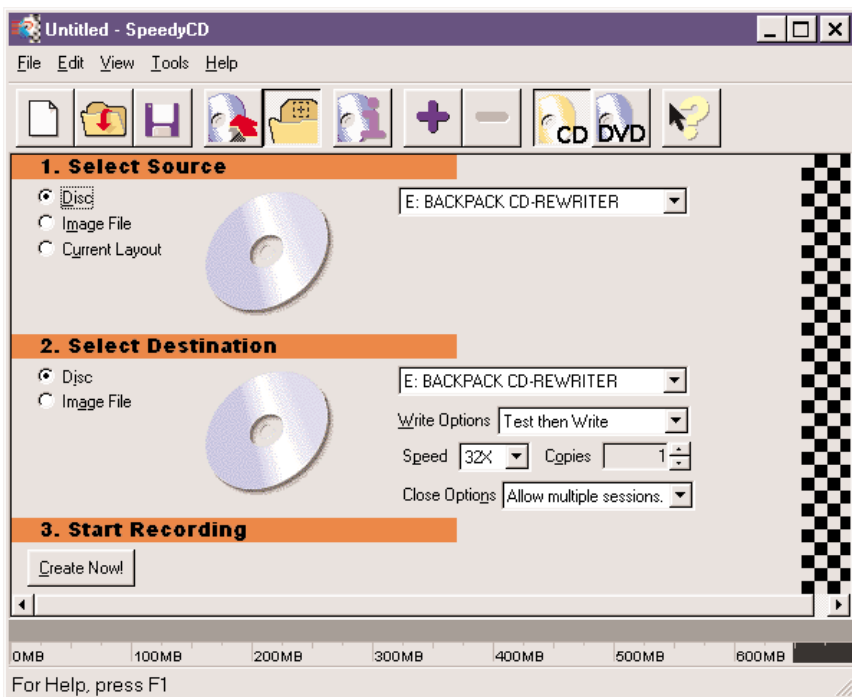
Untitled - SpeedyCD

File Edit View Tools Help

CD DVD

1. Select Source

Disc
Image File
Current Layout

E: BACKPACK CD-REWRITER

2. Select Destination

Disc
Image File

E: BACKPACK CD-REWRITER

Write Options Test then Write

Speed 32X Copies 1

Close Options Allow multiple sessions.

3. Start Recording

Create Now!

0MB 100MB 200MB 300MB 400MB 500MB 600MB

For Help, press F1